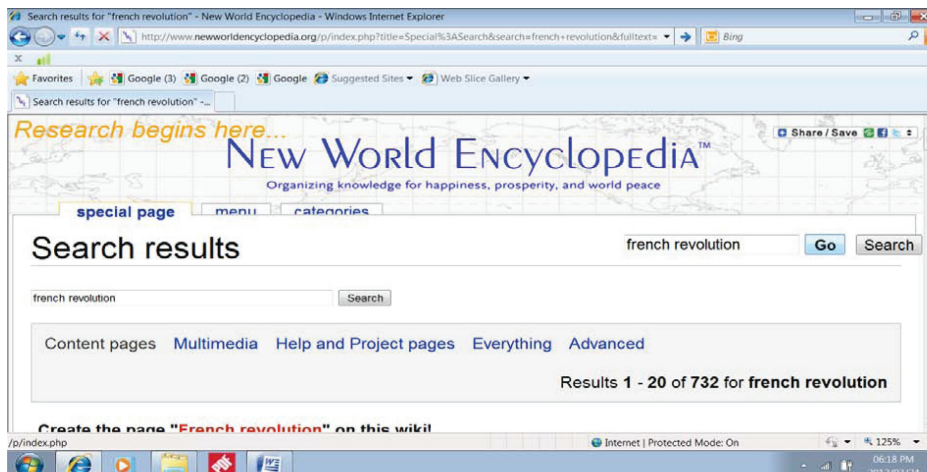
Search results for "french revolution" - New World Encyclopedia - Windows Internet Explorer

http://www.newworldencyclopedia.org/p/index.php?title=Special%3ASearch&search=french+revolution&fulltext=

Bing

Favorites | Google (3) Google (2) Google Suggested Sites ▾ Web Slice Gallery ▾

Search results for "french revolution" -...

Research begins here...

New World Encyclopedia™

Organizing knowledge for happiness, prosperity, and world peace

Share / Save

special page | menu | categories

Search results

french revolution | Go | Search

french revolution | Search

Content pages Multimedia Help and Project pages Everything Advanced

Results **1** - **20** of **732** for **french revolution**

Create the page "French revolution" on this wiki!

/p/index.php

Internet | Protected Mode: On

125%

06:18 PM

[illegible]